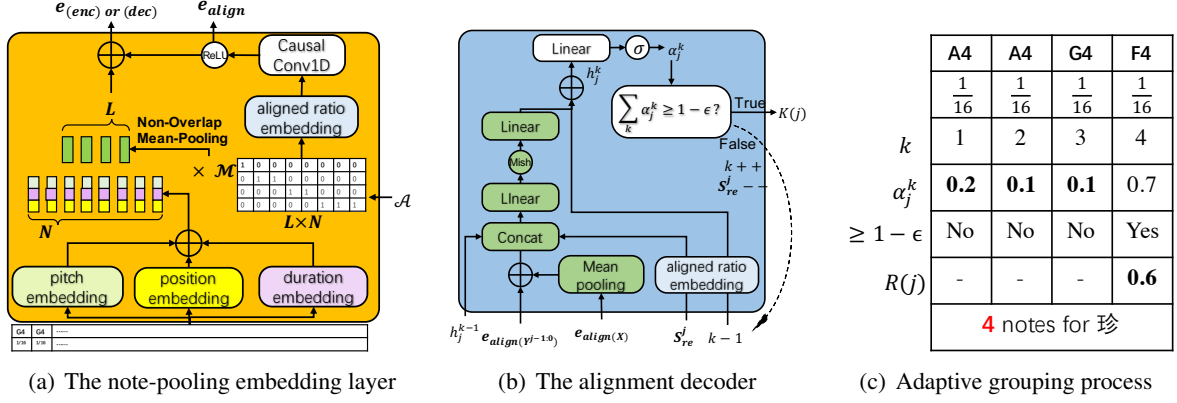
$e_{(enc)}$ or $(dec)$

$e_{align}$

ReLU

Causal Conv1D

aligned ratio embedding

$L$

Non-Overlap Mean-Pooling

$\times\ \mathcal{M}$

| 1 | 0 | 0 | 0 | 0 | 0 | 0 | 0 |
|---|---|---|---|---|---|---|---|
| 0 | 1 | 1 | 0 | 0 | 0 | 0 | 0 |
| 0 | 0 | 0 | 1 | 1 | 0 | 0 | 0 |
| 0 | 0 | 0 | 0 | 0 | 1 | 1 | 1 |

$\mathcal{A}$

$L\times N$

$N$

pitch embedding

position embedding

duration embedding

| G4 | G4 | ...... |
|---|---|---|
| 1/16 | 1/16 | ...... |

(a) The note-pooling embedding layer

Linear

$\sigma$

$\alpha_j^k$

$h_j^k$

$\sum_k \alpha_j^k \geq 1-\epsilon$ ?

True

$K(j)$

False

$k++$

$s_{re}^j --$

Linear

Mish

LInear

Concat

Mean pooling

aligned ratio embedding

$h_j^{k-1}$

$e_{align(Y^{j-1:0})}$

$e_{align(X)}$

$s_{re}^j$

$k-1$

(b) The alignment decoder

| | A4 | A4 | G4 | F4 |
|---|---|---|---|---|
| | $\frac{1}{16}$ | $\frac{1}{16}$ | $\frac{1}{16}$ | $\frac{1}{16}$ |
| $k$ | 1 | 2 | 3 | 4 |
| $\alpha_j^k$ | **0.2** | **0.1** | **0.1** | 0.7 |
| $\geq 1-\epsilon$ | No | No | No | Yes |
| $R(j)$ | - | - | - | **0.6** |
| | 4 notes for 珍 | | | |

(c) Adaptive grouping process